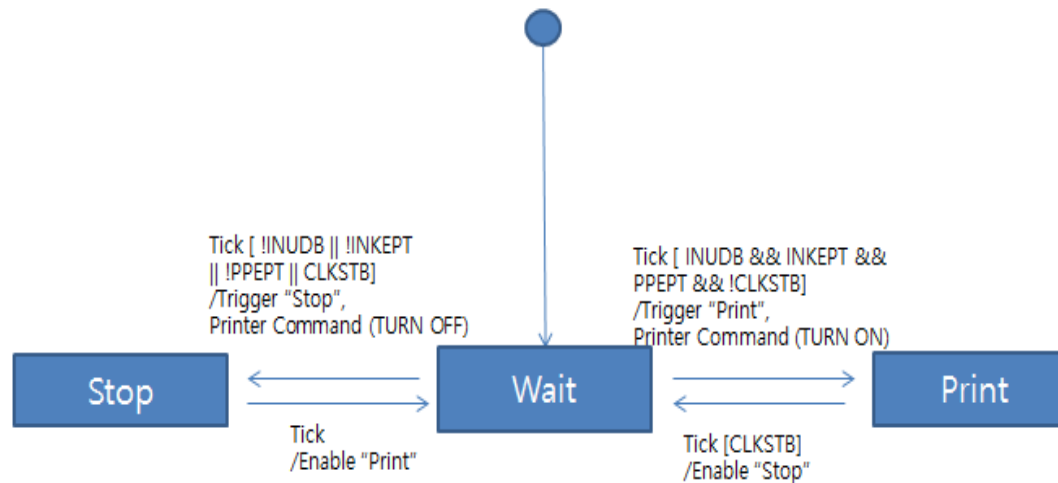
Tick [ !INUDB || !INKEPT || !PPEPT || CLKSTB] /Trigger "Stop", Printer Command (TURN OFF)

Tick [ INUDB && INKEPT && PPEPT && !CLKSTB] /Trigger "Print", Printer Command (TURN ON)

Stop

Wait

Print

Tick /Enable "Print"

Tick [CLKSTB] /Enable "Stop"